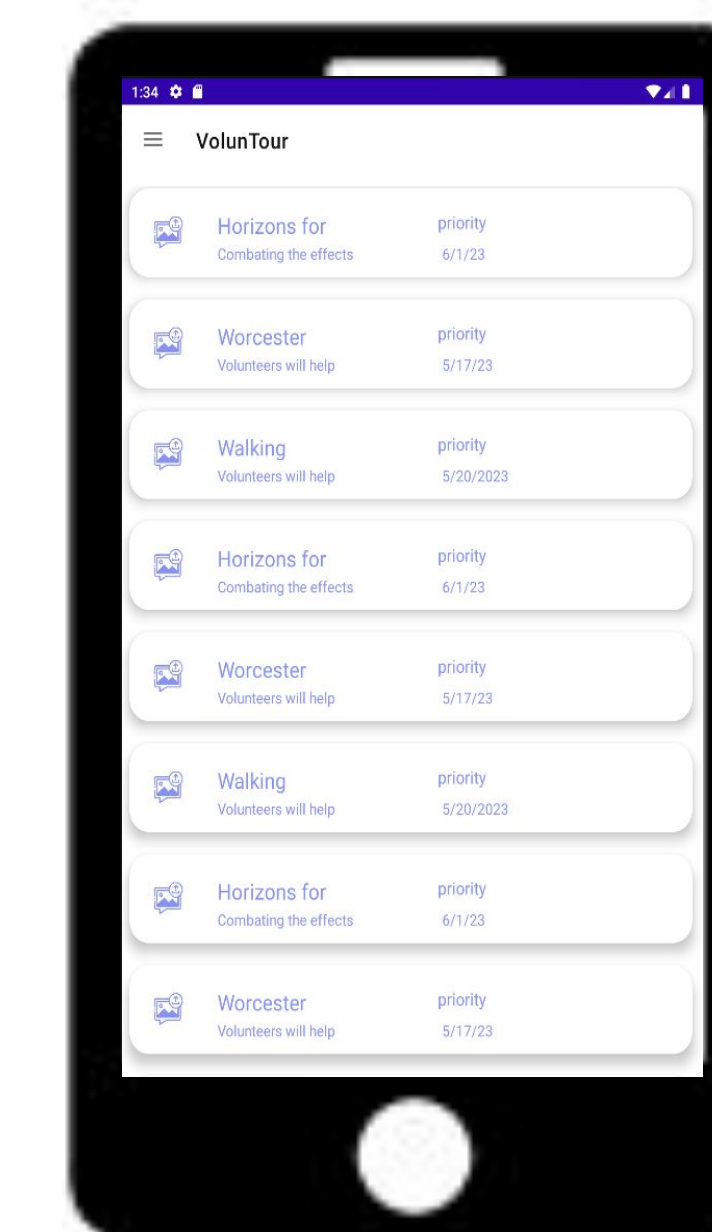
1:34

VolunTour

Horizons for
Combating the effects
priority
6/1/23

Worcester
Volunteers will help
priority
5/17/23

Walking
Volunteers will help
priority
5/20/2023

Horizons for
Combating the effects
priority
6/1/23

Worcester
Volunteers will help
priority
5/17/23

Walking
Volunteers will help
priority
5/20/2023

Horizons for
Combating the effects
priority
6/1/23

Worcester
Volunteers will help
priority
5/17/23